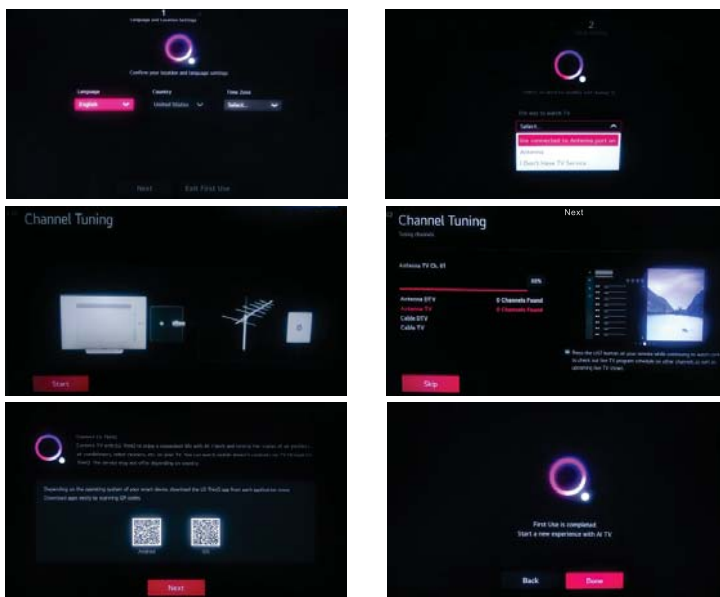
1
Language and Location Settings

Confirm your location and language settings.

Language
English
Country
United States
Time Zone
Select...

Next Exit First Use

2

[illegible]

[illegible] way to watch TV

Select...
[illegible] connected to Antenna port on
Antenna
I Don't Have TV Service

Channel Tuning

Start

Channel Tuning
Tuning channels

Next

Antenna TV Ch. 61
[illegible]%
Antenna DTV 0 Channels Found
Antenna TV 0 Channels Found
Cable DTV
Cable TV

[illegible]

Skip

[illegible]

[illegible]

Android iOS

Next

First Use is completed.
Start a new experience with AI TV

Back Done